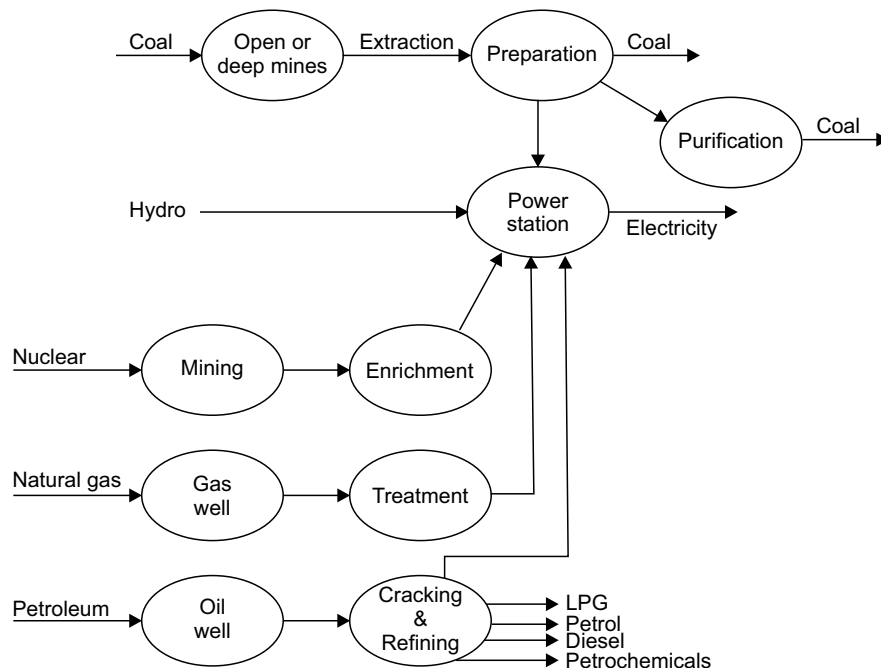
Coal
Open or deep mines
Extraction
Preparation
Coal
Purification
Coal
Hydro
Power station
Electricity
Nuclear
Mining
Enrichment
Natural gas
Gas well
Treatment
Petroleum
Oil well
Cracking & Refining
LPG
Petrol
Diesel
Petrochemicals